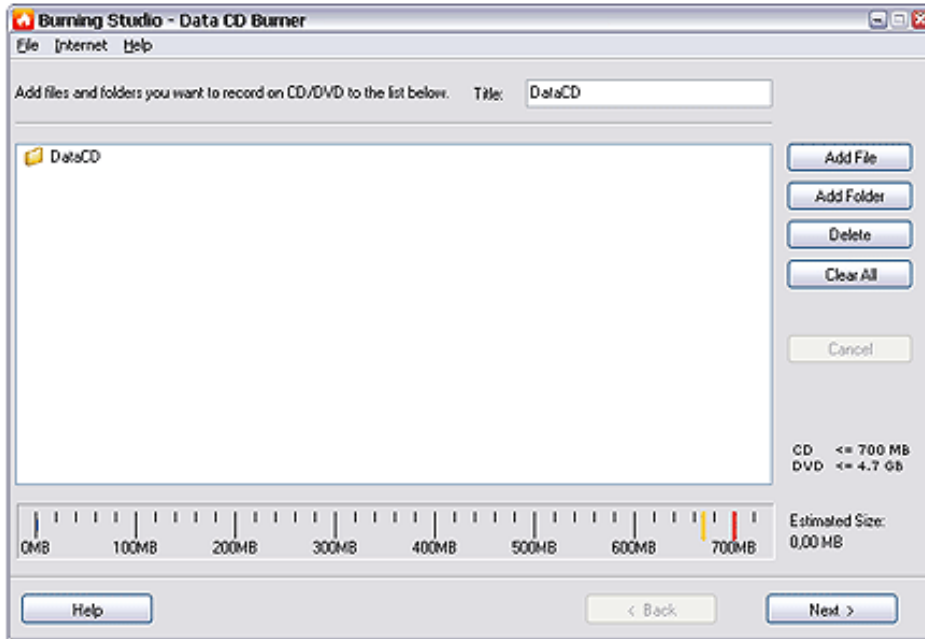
Burning Studio - Data CD Burner

File Internet Help

Add files and folders you want to record on CD/DVD to the list below. Title: DataCD

DataCD

Add File

Add Folder

Delete

Clear All

Cancel

CD <= 700 MB
DVD <= 4.7 Gb

0MB 100MB 200MB 300MB 400MB 500MB 600MB 700MB

Estimated Size:
0,00 MB

Help

< Back

Next >